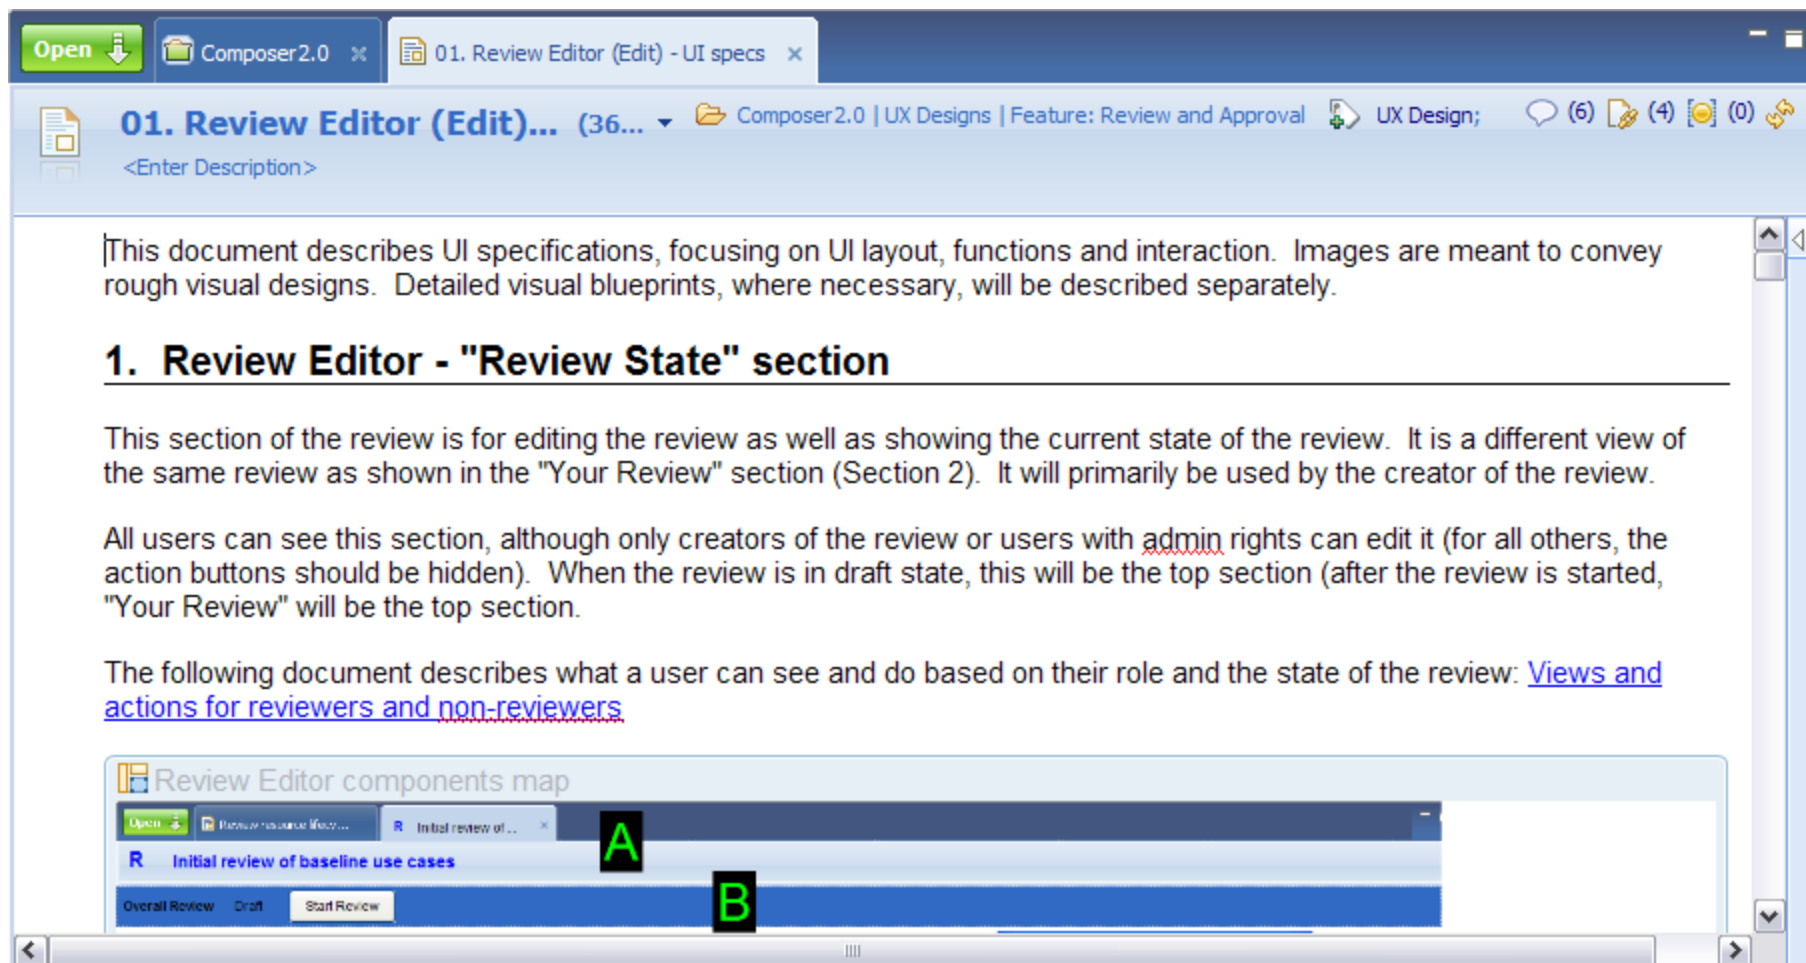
Open

Composer2.0 ×

01. Review Editor (Edit) - UI specs ×

01. Review Editor (Edit)... (36...

Composer2.0 | UX Designs | Feature: Review and Approval

UX Design;

(6) (4) (0)

<Enter Description>

This document describes UI specifications, focusing on UI layout, functions and interaction. Images are meant to convey rough visual designs. Detailed visual blueprints, where necessary, will be described separately.

1. Review Editor - "Review State" section

This section of the review is for editing the review as well as showing the current state of the review. It is a different view of the same review as shown in the "Your Review" section (Section 2). It will primarily be used by the creator of the review.

All users can see this section, although only creators of the review or users with admin rights can edit it (for all others, the action buttons should be hidden). When the review is in draft state, this will be the top section (after the review is started, "Your Review" will be the top section.

The following document describes what a user can see and do based on their role and the state of the review: Views and actions for reviewers and non-reviewers

Review Editor components map

Open

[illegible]

R Initial review of...

A

R Initial review of baseline use cases

B

Overall Review Draft Start Review